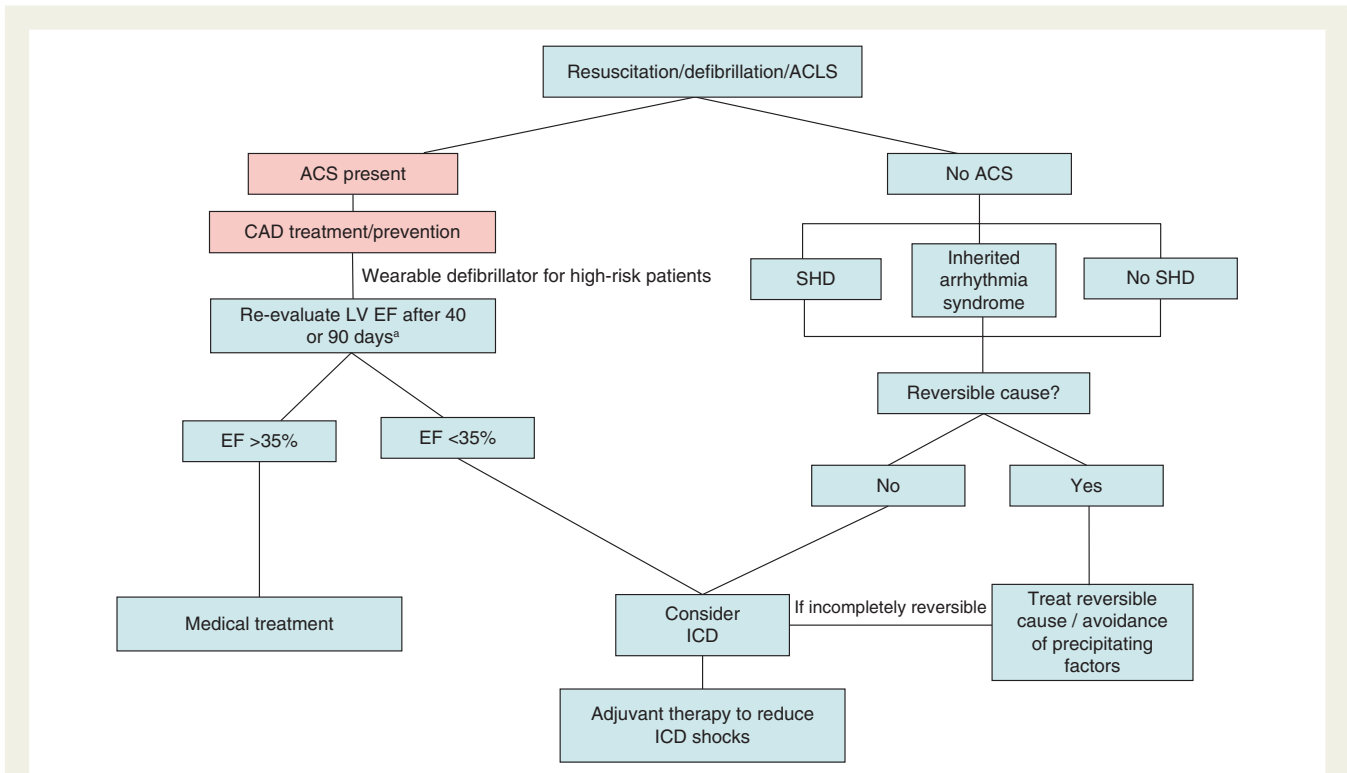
Resuscitation/defibrillation/ACLS

ACS present

No ACS

CAD treatment/prevention

Wearable defibrillator for high-risk patients

Re-evaluate LV EF after 40 or 90 days$^{a}$

SHD

Inherited arrhythmia syndrome

No SHD

Reversible cause?

EF >35%

EF <35%

No

Yes

Medical treatment

Consider ICD

If incompletely reversible

Treat reversible cause / avoidance of precipitating factors

Adjuvant therapy to reduce ICD shocks